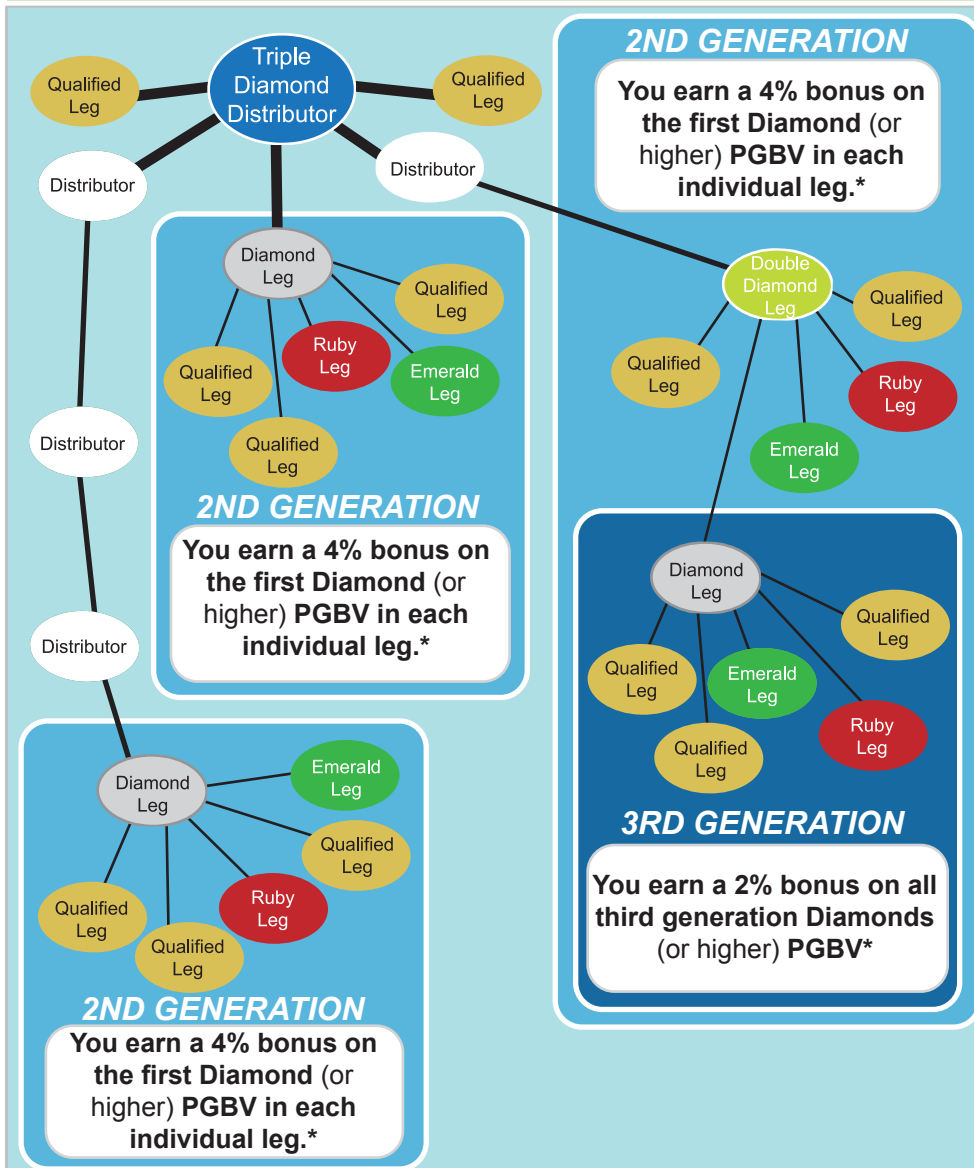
Qualified Leg

Triple Diamond Distributor

Qualified Leg

Distributor

Distributor

2ND GENERATION

You earn a 4% bonus on the first Diamond (or higher) PGBV in each individual leg.*

Diamond Leg

Qualified Leg

Ruby Leg

Emerald Leg

Qualified Leg

Qualified Leg

2ND GENERATION

You earn a 4% bonus on the first Diamond (or higher) PGBV in each individual leg.*

Double Diamond Leg

Qualified Leg

Qualified Leg

Ruby Leg

Emerald Leg

Distributor

Distributor

Diamond Leg

Qualified Leg

Qualified Leg

Emerald Leg

Qualified Leg

Ruby Leg

3RD GENERATION

You earn a 2% bonus on all third generation Diamonds (or higher) PGBV*

Diamond Leg

Emerald Leg

Qualified Leg

Ruby Leg

Qualified Leg

Qualified Leg

2ND GENERATION

You earn a 4% bonus on the first Diamond (or higher) PGBV in each individual leg.*